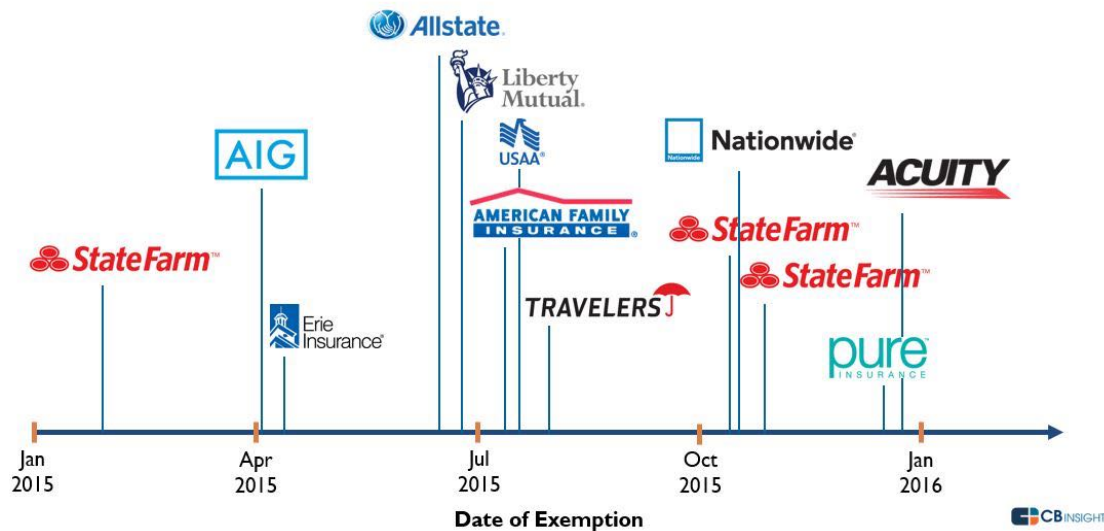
Allstate

Liberty Mutual.

USAA

AIG

Nationwide

Nationwide

ACUITY

AMERICAN FAMILY INSURANCE

State Farm

State Farm

State Farm

TRAVELERS

Erie Insurance

pure INSURANCE

Jan 2015

Apr 2015

Jul 2015

Oct 2015

Jan 2016

Date of Exemption

CB INSIGHTS